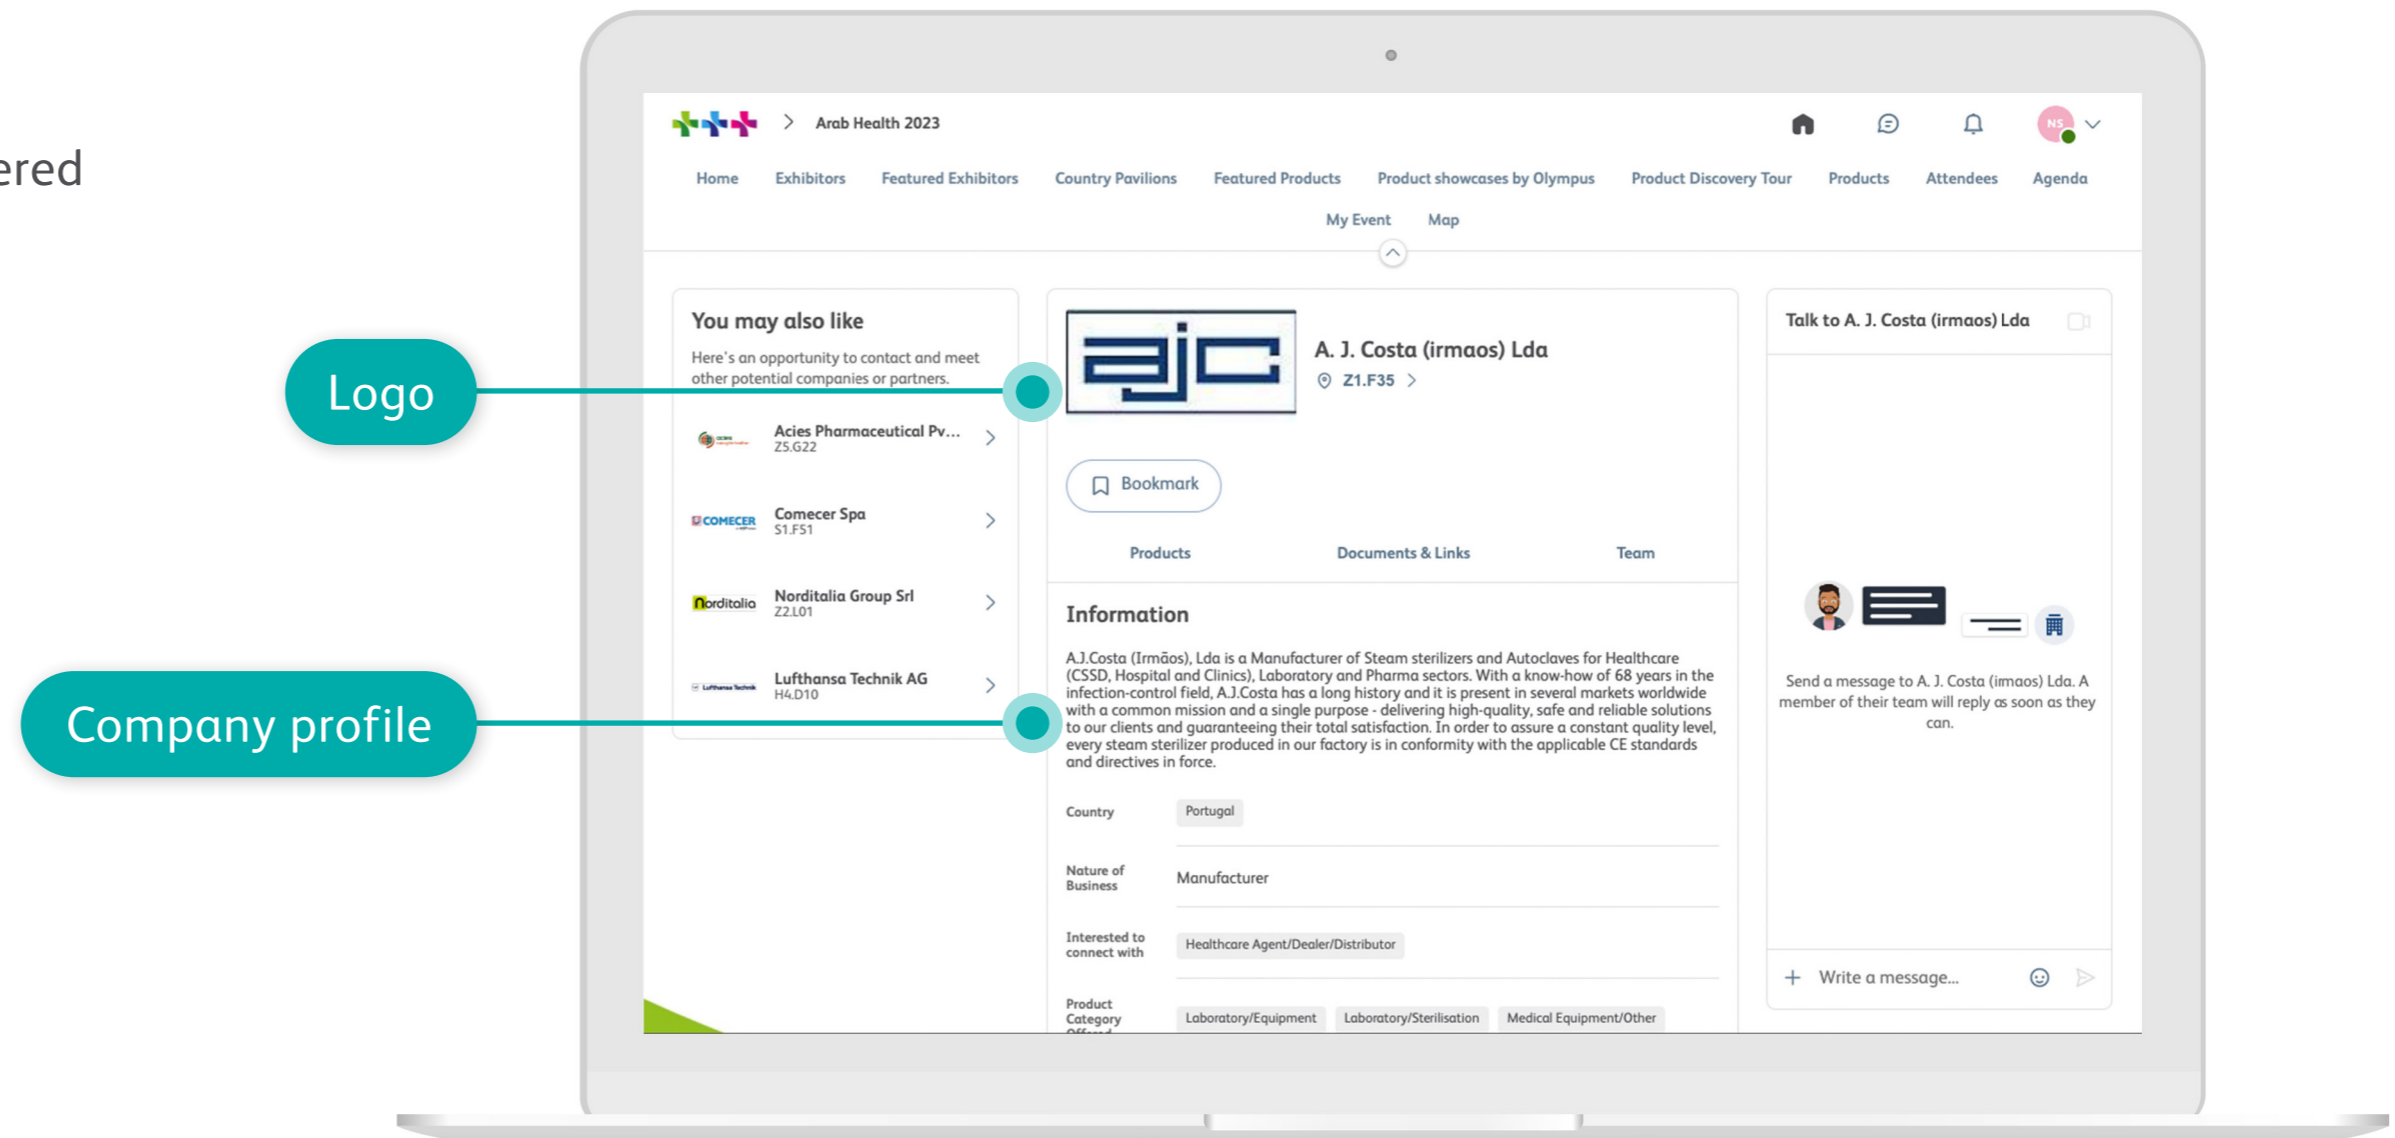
ered

Logo

Company profile

Arab Health 2023

NS

Home Exhibitors Featured Exhibitors Country Pavilions Featured Products Product showcases by Olympus Product Discovery Tour Products Attendees Agenda

My Event Map

You may also like

Here's an opportunity to contact and meet other potential companies or partners.

Acies Pharmaceutical Pv...
Z5.G22

Comecer Spa
S1.F51

Norditalia Group Srl
Z2.L01

Lufthansa Technik AG
H4.D10

ajc

A. J. Costa (irmaos) Lda
Z1.F35

Bookmark

Products Documents & Links Team

Information

A.J.Costa (Irmãos), Lda is a Manufacturer of Steam sterilizers and Autoclaves for Healthcare (CSSD, Hospital and Clinics), Laboratory and Pharma sectors. With a know-how of 68 years in the infection-control field, A.J.Costa has a long history and it is present in several markets worldwide with a common mission and a single purpose - delivering high-quality, safe and reliable solutions to our clients and guaranteeing their total satisfaction. In order to assure a constant quality level, every steam sterilizer produced in our factory is in conformity with the applicable CE standards and directives in force.

| Country | Portugal |
|---|---|
| Nature of Business | Manufacturer |
| Interested to connect with | Healthcare Agent/Dealer/Distributor |
| Product Category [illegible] | Laboratory/Equipment Laboratory/Sterilisation Medical Equipment/Other |

Talk to A. J. Costa (irmaos) Lda

Send a message to A. J. Costa (irmaos) Lda. A member of their team will reply as soon as they can.

Write a message...